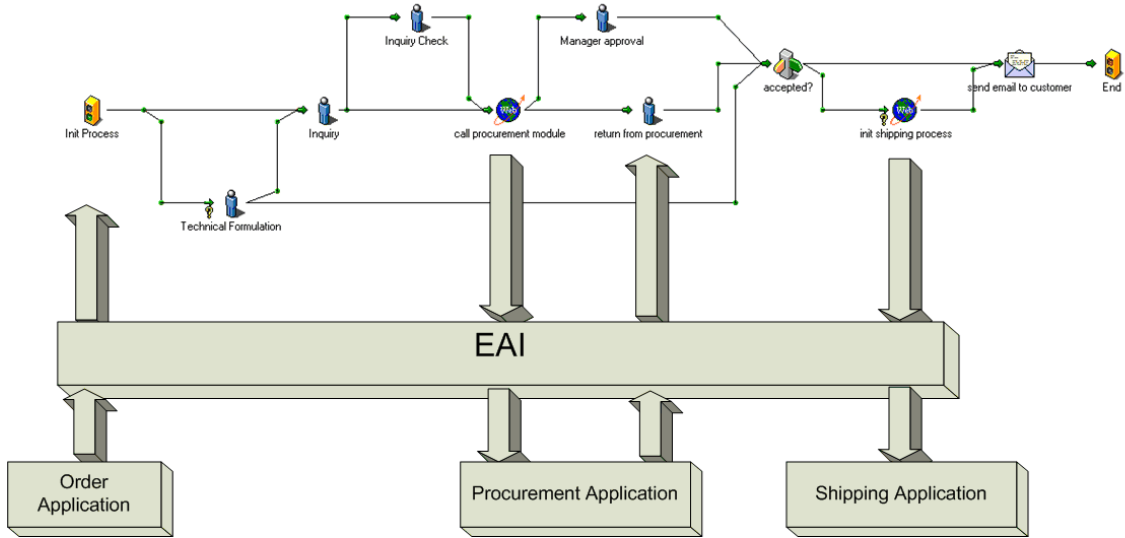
Inquiry Check

Manager approval

Init Process

Inquiry

call procurement module

return from procurement

accepted?

send email to customer

End

init shipping process

Technical Formulation

EAI

Order Application

Procurement Application

Shipping Application